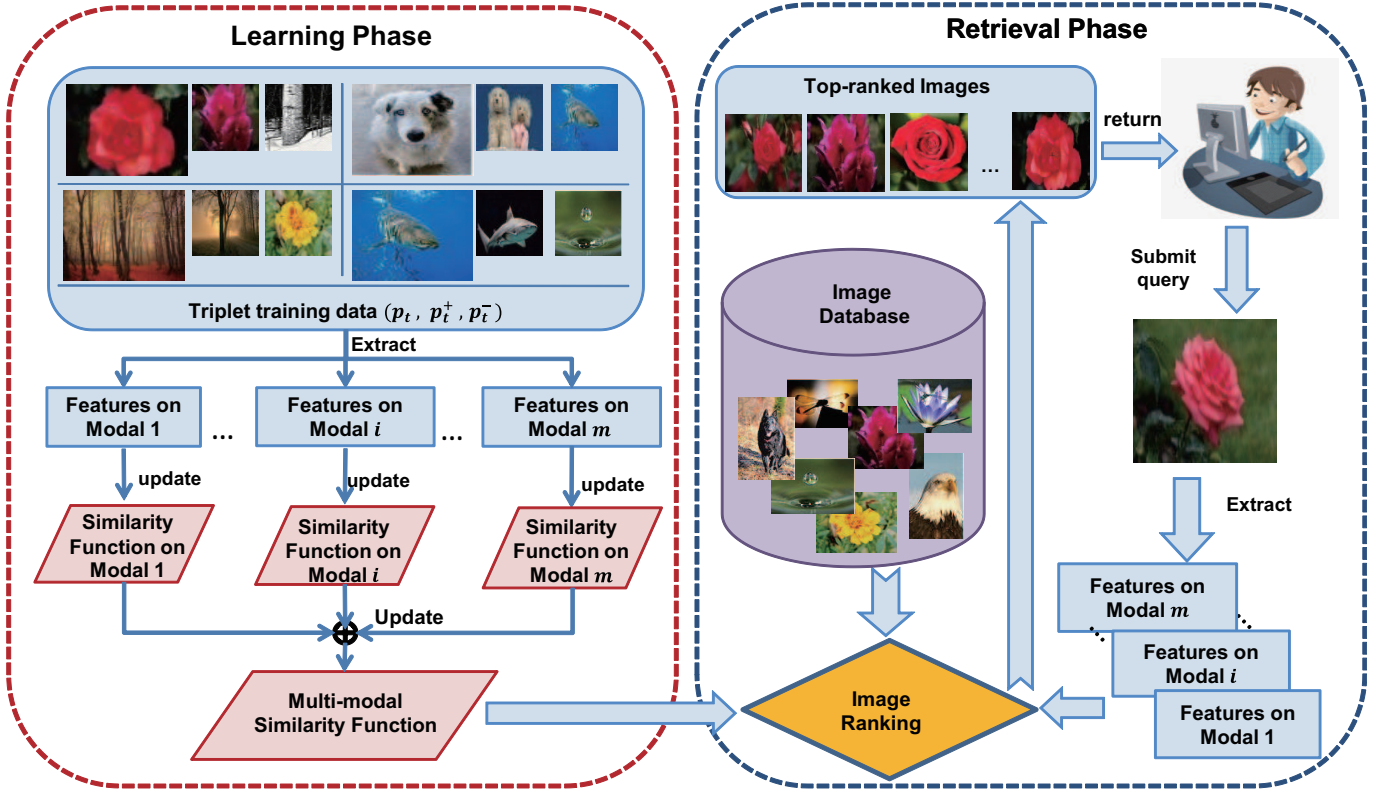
Learning Phase

Triplet training data $(p_t, p_t^+, p_t^-)$

Extract

Features on Modal 1

…

Features on Modal $i$

…

Features on Modal $m$

update

update

update

Similarity Function on Modal 1

Similarity Function on Modal $i$

Similarity Function on Modal $m$

Update

Multi-modal Similarity Function

Retrieval Phase

Top-ranked Images

…

return

Submit query

Image Database

Extract

Features on Modal $m$

Features on Modal $i$

Features on Modal 1

Image Ranking